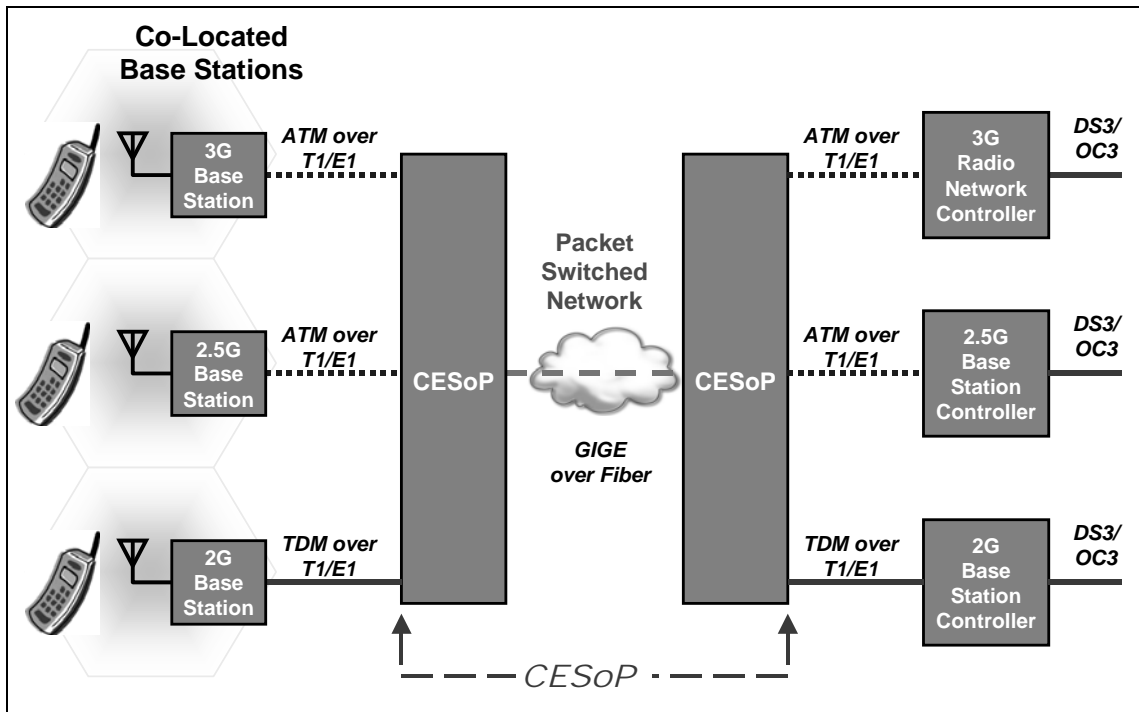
Co-Located Base Stations

3G Base Station

ATM over T1/E1

2.5G Base Station

ATM over T1/E1

2G Base Station

TDM over T1/E1

CESoP

Packet Switched Network

GIGE over Fiber

CESoP

ATM over T1/E1

3G Radio Network Controller

DS3/ OC3

ATM over T1/E1

2.5G Base Station Controller

DS3/ OC3

TDM over T1/E1

2G Base Station Controller

DS3/ OC3

CESoP